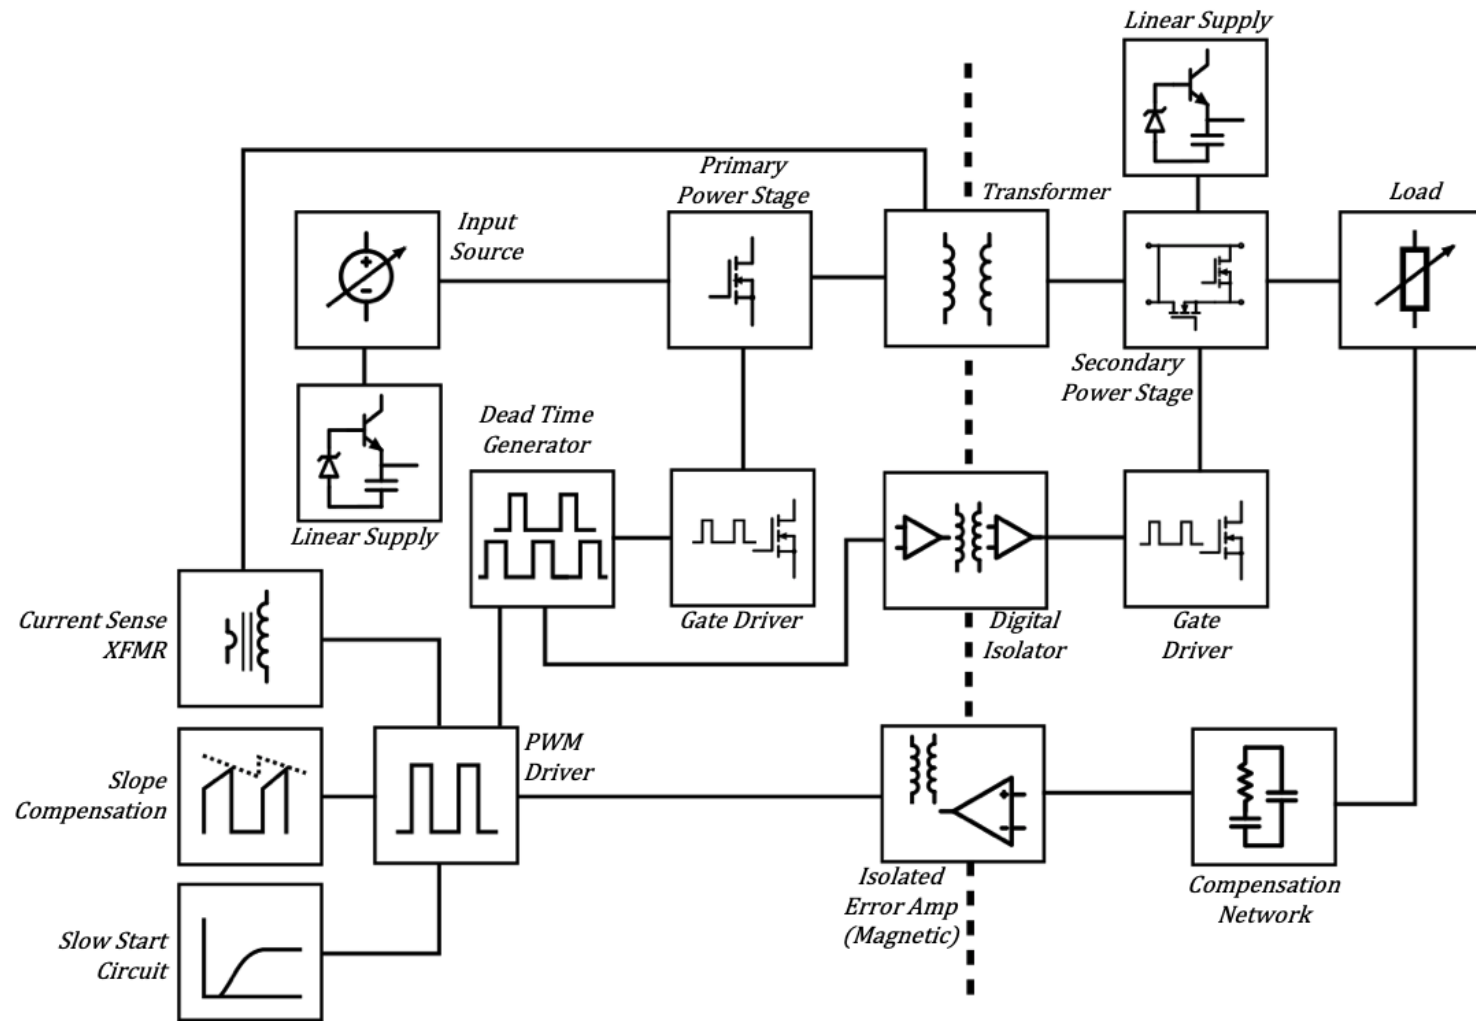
Linear Supply

Primary Power Stage

Transformer

Load

Input Source

Secondary Power Stage

Dead Time Generator

Linear Supply

Current Sense XFMR

Gate Driver

Digital Isolator

Gate Driver

PWM Driver

Slope Compensation

Slow Start Circuit

Isolated Error Amp (Magnetic)

Compensation Network